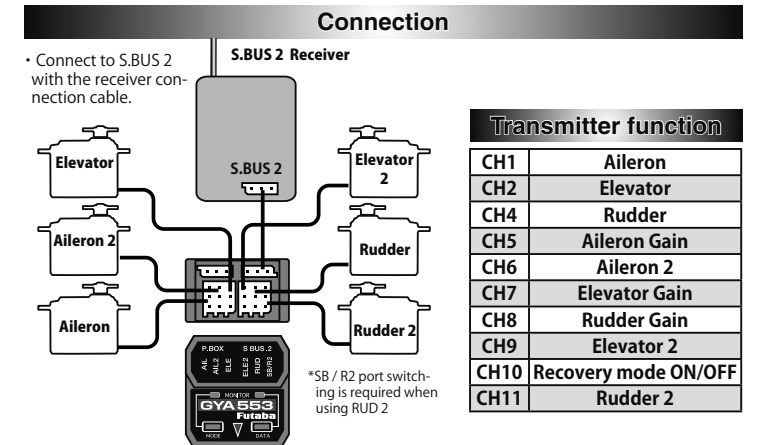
Connection

・Connect to S.BUS 2 with the receiver connection cable.

S.BUS 2 Receiver

S.BUS 2

Elevator

Aileron 2

Aileron

Elevator 2

Rudder

Rudder 2

P.BOX AIL AIL2 ELE

S.BUS 2 ELE2 RUD SB/R2

MONITOR

GYA553

Futaba

MODE

DATA

*SB / R2 port switching is required when using RUD 2

Transmitter function

| CH1 | Aileron |
|---|---|
| CH2 | Elevator |
| CH4 | Rudder |
| CH5 | Aileron Gain |
| CH6 | Aileron 2 |
| CH7 | Elevator Gain |
| CH8 | Rudder Gain |
| CH9 | Elevator 2 |
| CH10 | Recovery mode ON/OFF |
| CH11 | Rudder 2 |